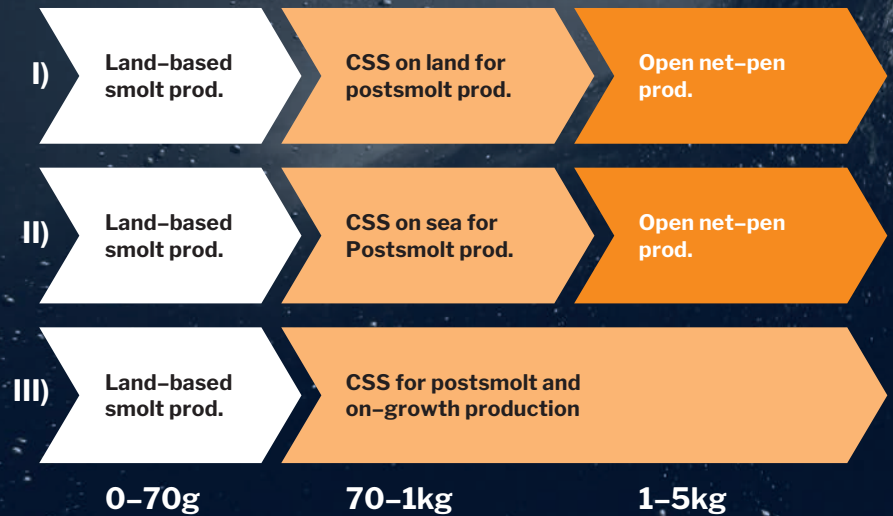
I) Land–based smolt prod.

CSS on land for postsmolt prod.

Open net–pen prod.

II) Land–based smolt prod.

CSS on sea for Postsmolt prod.

Open net–pen prod.

III) Land–based smolt prod.

CSS for postsmolt and on–growth production

0–70g

70–1kg

1–5kg